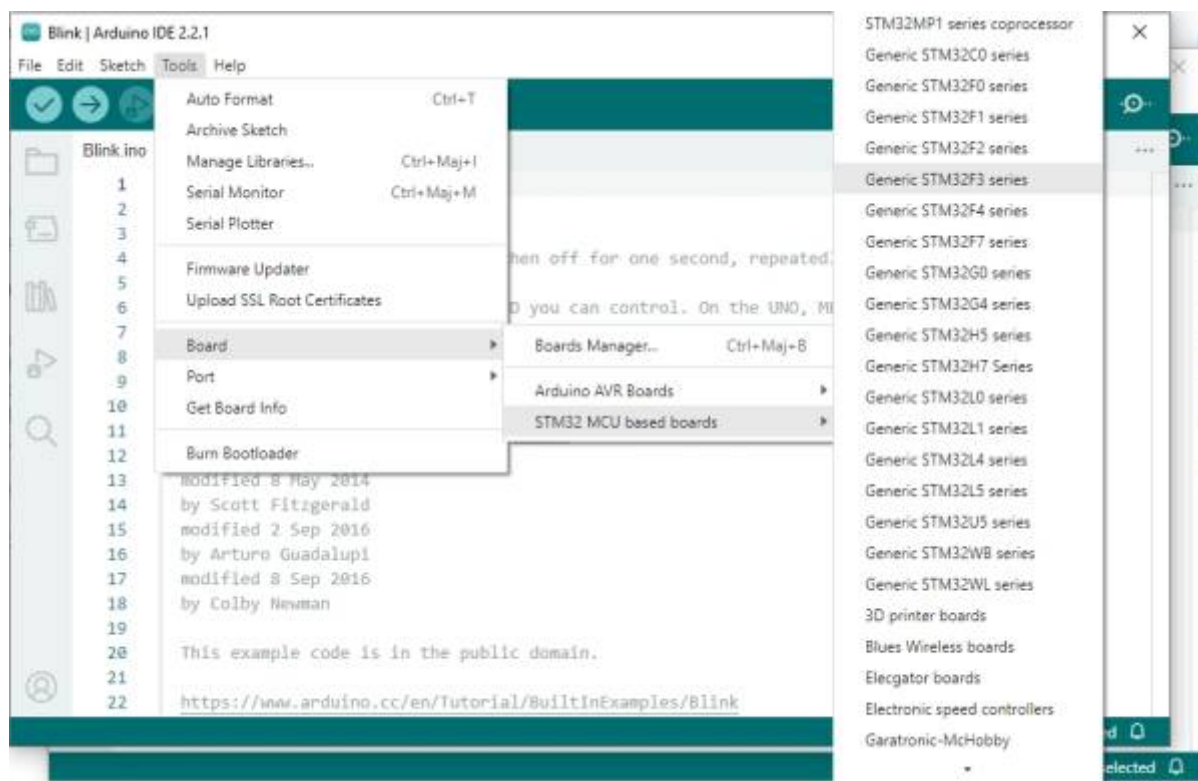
Blink | Arduino IDE 2.2.1

File Edit Sketch Tools Help

Blink.ino

Auto Format Ctrl+T
Archive Sketch
Manage Libraries... Ctrl+Maj+I
Serial Monitor Ctrl+Maj+M
Serial Plotter

Firmware Updater
Upload SSL Root Certificates

Board
Port
Get Board Info

Burn Bootloader

Boards Manager... Ctrl+Maj+B

Arduino AVR Boards
STM32 MCU based boards

STM32MP1 series coprocessor
Generic STM32C0 series
Generic STM32F0 series
Generic STM32F1 series
Generic STM32F2 series
Generic STM32F3 series
Generic STM32F4 series
Generic STM32F7 series
Generic STM32G0 series
Generic STM32G4 series
Generic STM32H5 series
Generic STM32H7 Series
Generic STM32L0 series
Generic STM32L1 series
Generic STM32L4 series
Generic STM32L5 series
Generic STM32U5 series
Generic STM32WB series
Generic STM32WL series
3D printer boards
Blues Wireless boards
Elecgator boards
Electronic speed controllers
Garatronic-McHobby

1
2
3
4 hen off for one second, repeated
5
6 D you can control. On the UNO, M
7
8
9
10
11
12
13 modified 8 May 2014
14 by Scott Fitzgerald
15 modified 2 Sep 2016
16 by Arturo Guadalupi
17 modified 8 Sep 2016
18 by Colby Newman
19
20 This example code is in the public domain.
21
22 https://www.arduino.cc/en/Tutorial/BuiltInExamples/Blink

elected